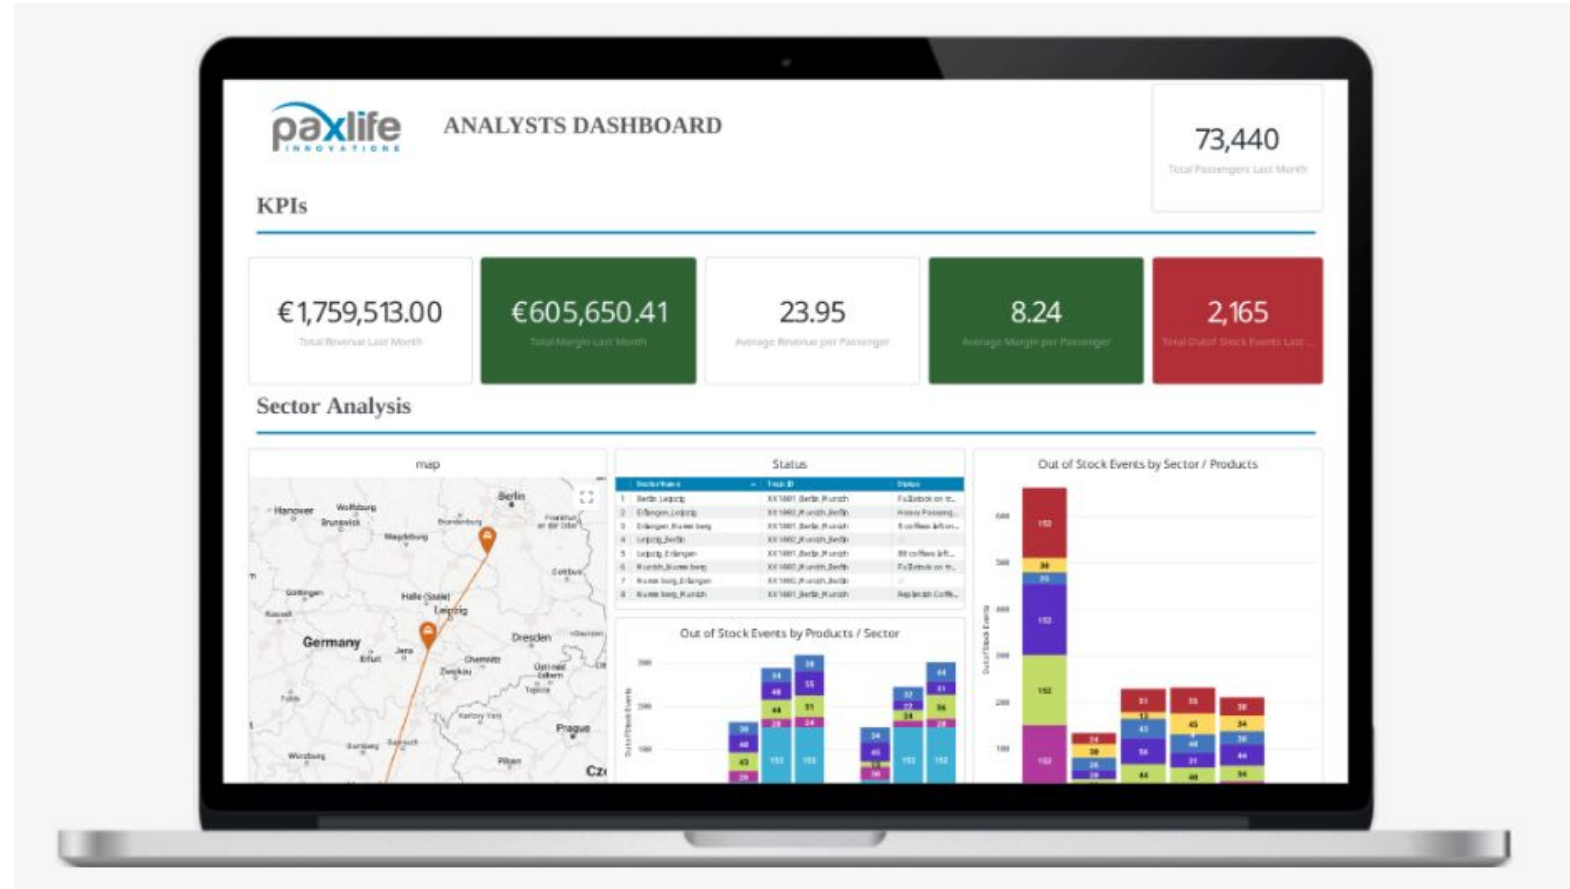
paxlife
INNOVATIONS

ANALYSTS DASHBOARD

73,440
Total Passengers Last Month

KPIs

€1,759,513.00
Total Revenue Last Month

€605,650.41
Total Margin Last Month

23.95
Average Revenue per Passenger

8.24
Average Margin per Passenger

2,165
Total Out of Stock Events Last ...

Sector Analysis

map

Berlin
Hanover
Wolfsburg
Brunswick
Magdeburg
Brandenburg
Frankfurt an der Oder
Cottbus
Göttingen
Halle (Saale)
Leipzig
Kassel
Germany
Erfurt
Jena
Dresden
Chemnitz
Zwickau
Fulda
Würzburg
Bamberg
Bayreuth
Prague
Plzen
Cz

Status

Out of Stock Events by Products / Sector

Out of Stock Events by Sector / Products

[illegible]